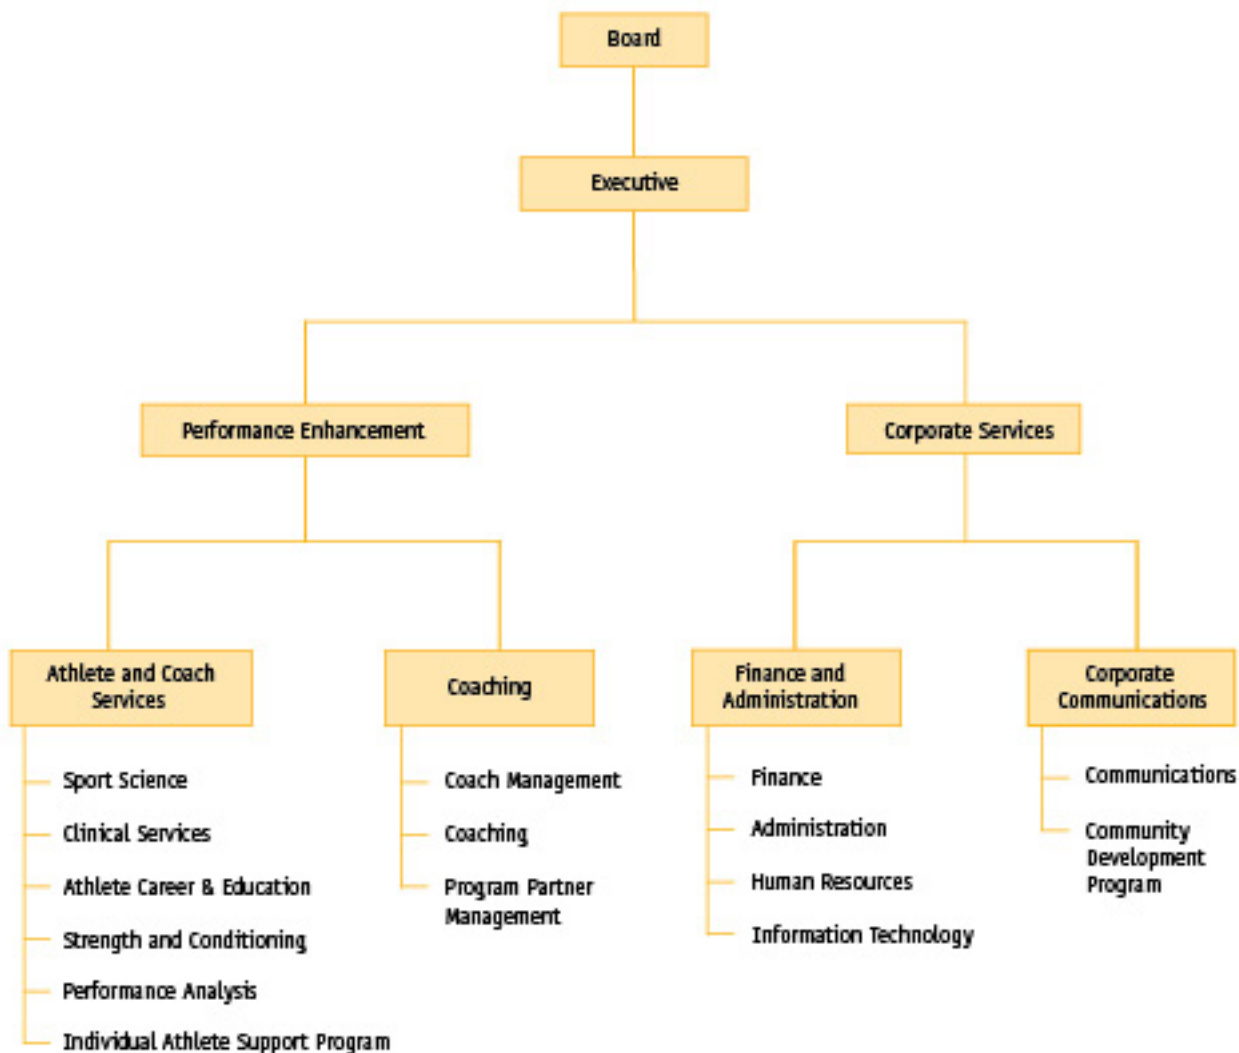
Board

Executive

Performance Enhancement

Corporate Services

Athlete and Coach Services

Sport Science
Clinical Services
Athlete Career & Education
Strength and Conditioning
Performance Analysis
Individual Athlete Support Program

Coaching

Coach Management
Coaching
Program Partner Management

Finance and Administration

Finance
Administration
Human Resources
Information Technology

Corporate Communications

Communications
Community Development Program